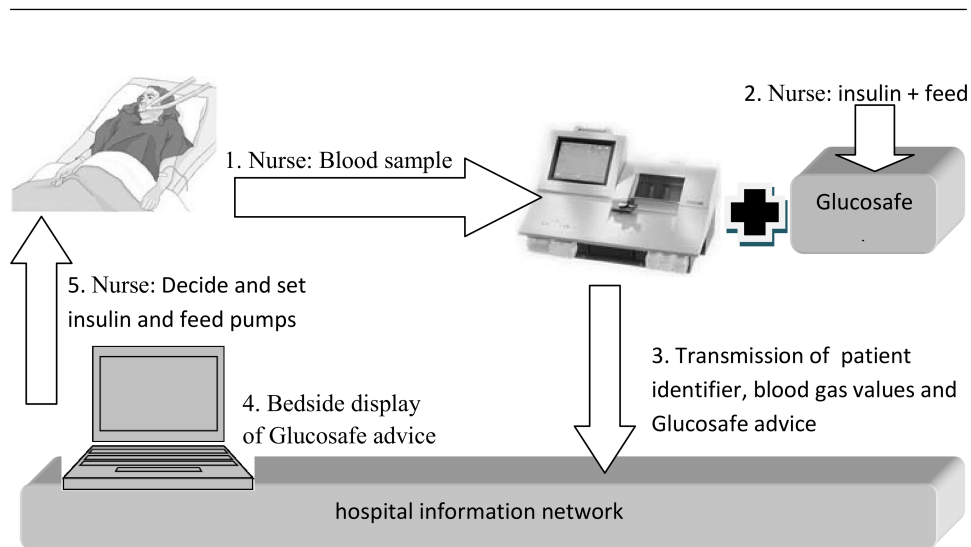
2. Nurse: insulin + feed

1. Nurse: Blood sample

Glucosafe

5. Nurse: Decide and set insulin and feed pumps

3. Transmission of patient identifier, blood gas values and Glucosafe advice

4. Bedside display of Glucosafe advice

hospital information network